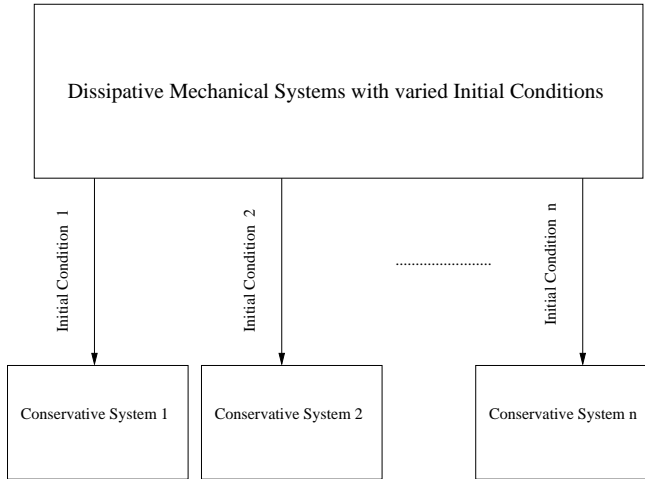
Dissipative Mechanical Systems with varied Initial Conditions

Initial Condition 1

Initial Condition 2

........................

Initial Condition n

Conservative System 1

Conservative System 2

Conservative System n